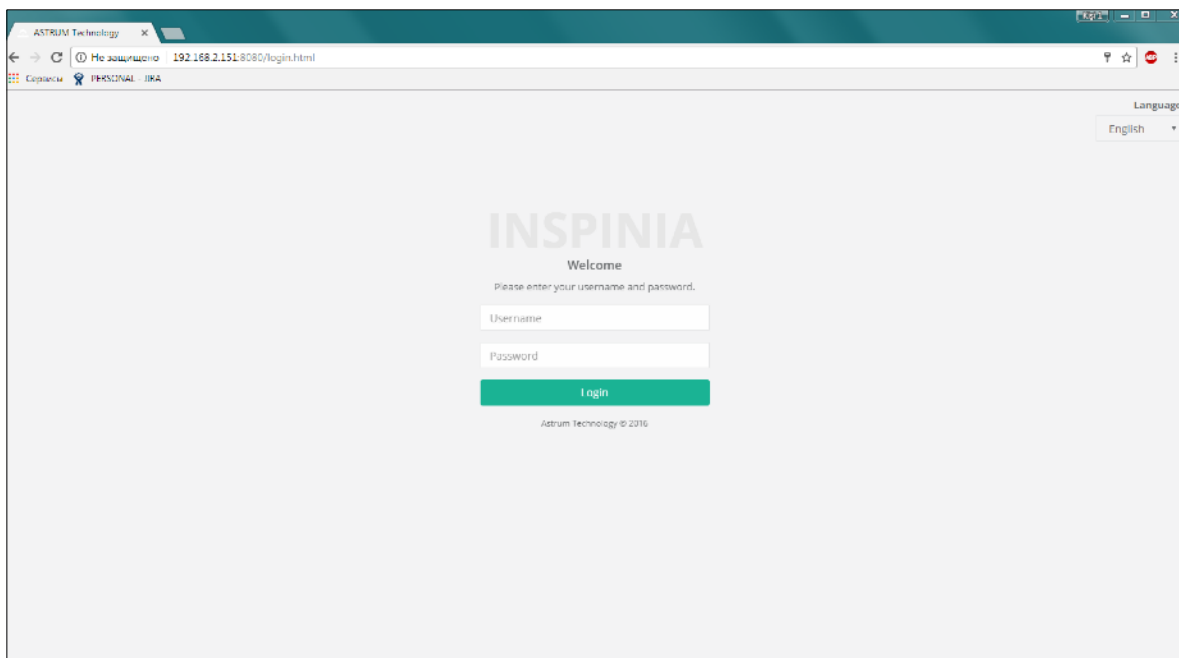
ASTRUM Technology ×

Не защищено | 192.168.2.151:8080/login.html

Сервисы PERSONAL - JIRA

Language

English

INSPINIA

Welcome

Please enter your username and password.

Username

Password

Login

Astrum Technology © 2016